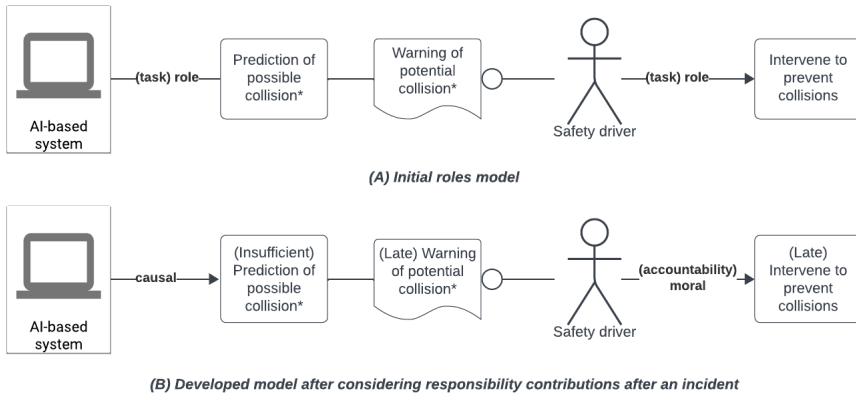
AI-based system

(task) role

Prediction of possible collision*

Warning of potential collision*

Safety driver

(task) role

Intervene to prevent collisions

(A) Initial roles model

AI-based system

causal

(Insufficient) Prediction of possible collision*

(Late) Warning of potential collision*

Safety driver

(accountability) moral

(Late) Intervene to prevent collisions

(B) Developed model after considering responsibility contributions after an incident